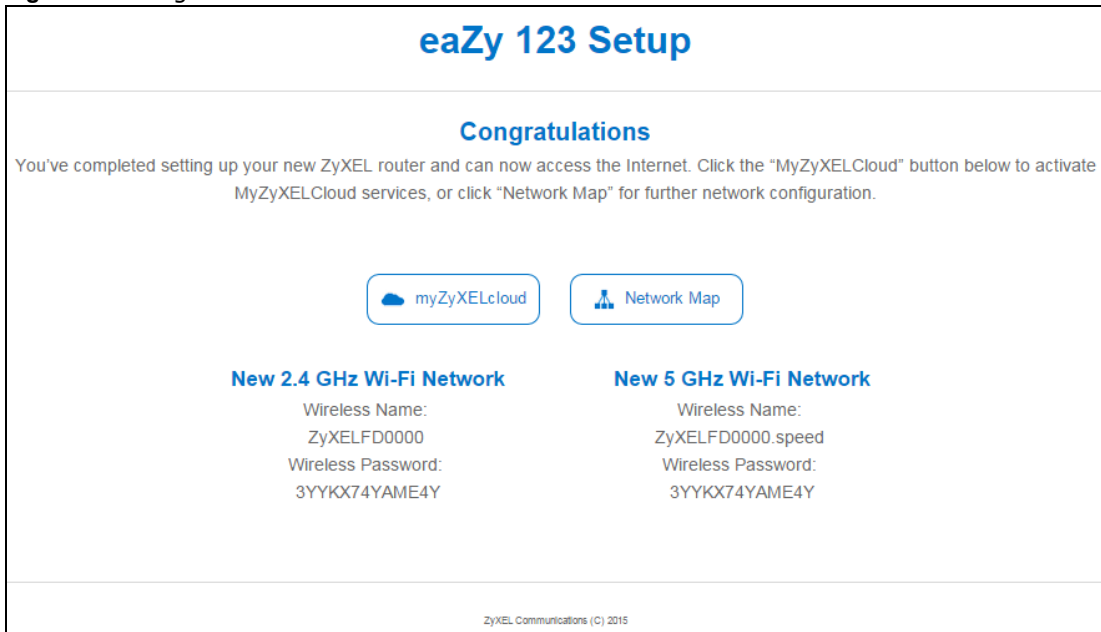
eaZy 123 Setup

Congratulations
You've completed setting up your new ZyXEL router and can now access the Internet. Click the "MyZyXELCloud" button below to activate MyZyXELCloud services, or click "Network Map" for further network configuration.

myZyXELcloud
Network Map

New 2.4 GHz Wi-Fi Network
Wireless Name:
ZyXELFD0000
Wireless Password:
3YYKX74YAME4Y

New 5 GHz Wi-Fi Network
Wireless Name:
ZyXELFD0000.speed
Wireless Password:
3YYKX74YAME4Y

ZyXEL Communications (C) 2015